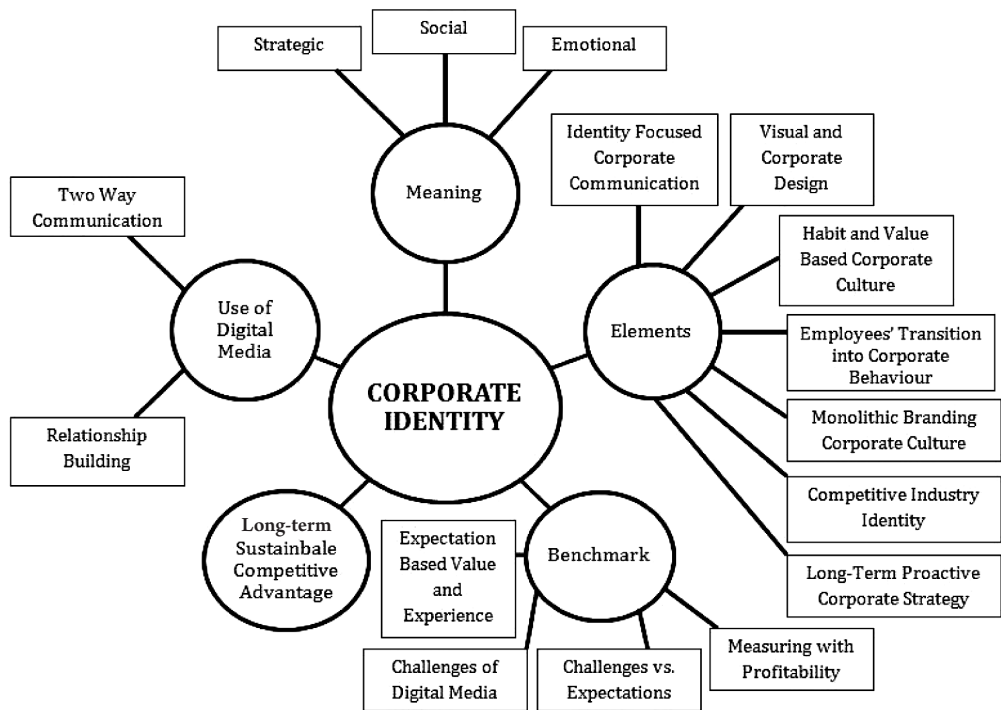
Strategic

Social

Emotional

Meaning

Identity Focused Corporate Communication

Visual and Corporate Design

Two Way Communication

Habit and Value Based Corporate Culture

Use of Digital Media

Elements

Employees' Transition into Corporate Behaviour

CORPORATE IDENTITY

Monolithic Branding Corporate Culture

Relationship Building

Competitive Industry Identity

Long-term Sustainbale Competitive Advantage

Expectation Based Value and Experience

Benchmark

Long-Term Proactive Corporate Strategy

Measuring with Profitability

Challenges of Digital Media

Challenges vs. Expectations